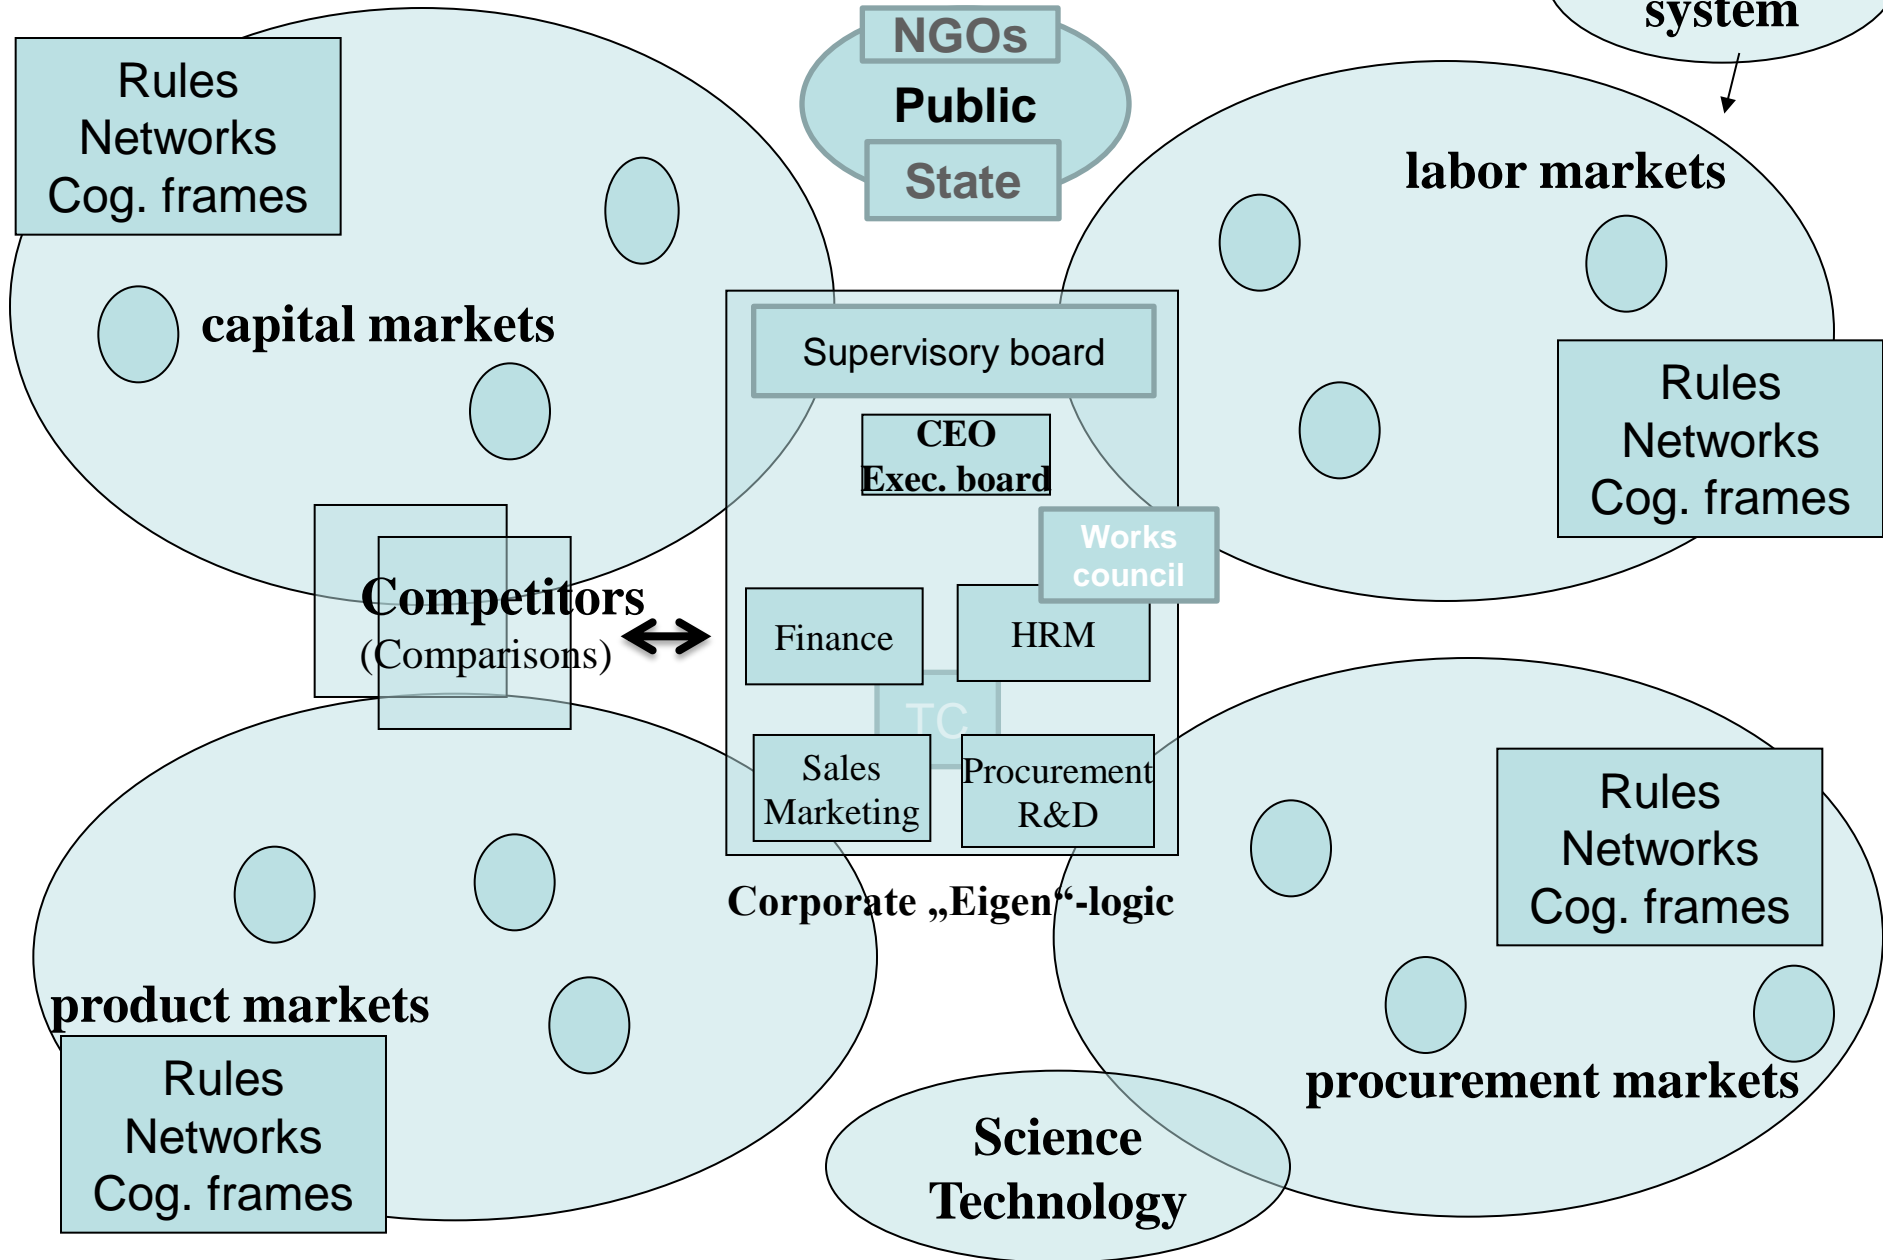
system

NGOs
Public
State

Rules
Networks
Cog. frames

capital markets

labor markets

Rules
Networks
Cog. frames

Supervisory board

CEO
Exec. board

Works council

Competitors
(Comparisons)

Finance

HRM

TC

Sales
Marketing

Procurement
R&D

Corporate „Eigen"-logic

Rules
Networks
Cog. frames

product markets

Rules
Networks
Cog. frames

procurement markets

Science
Technology